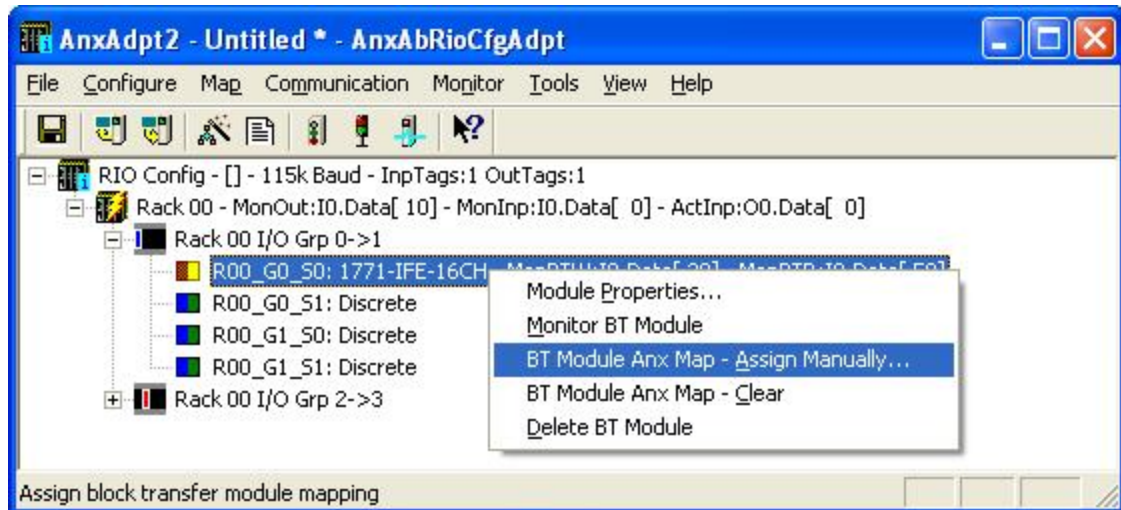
AnxAdpt2 - Untitled * - AnxAbRioCfgAdpt

File Configure Map Communication Monitor Tools View Help

RIO Config - [] - 115k Baud - InpTags:1 OutTags:1
Rack 00 - MonOut:I0.Data[ 10] - MonInp:I0.Data[ 0] - ActInp:O0.Data[ 0]
Rack 00 I/O Grp 0->1
R00_G0_S0: 1771-IFE-16CH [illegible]
R00_G0_S1: Discrete
R00_G1_S0: Discrete
R00_G1_S1: Discrete
Rack 00 I/O Grp 2->3

Module Properties...
Monitor BT Module
BT Module Anx Map - Assign Manually...
BT Module Anx Map - Clear
Delete BT Module

Assign block transfer module mapping